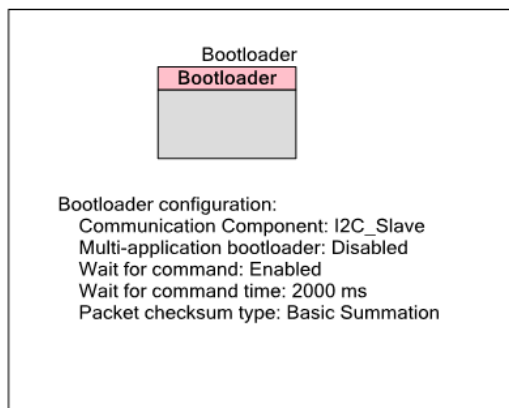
Bootloader
Bootloader

Bootloader configuration:
Communication Component: I2C_Slave
Multi-application bootloader: Disabled
Wait for command: Enabled
Wait for command time: 2000 ms
Packet checksum type: Basic Summation